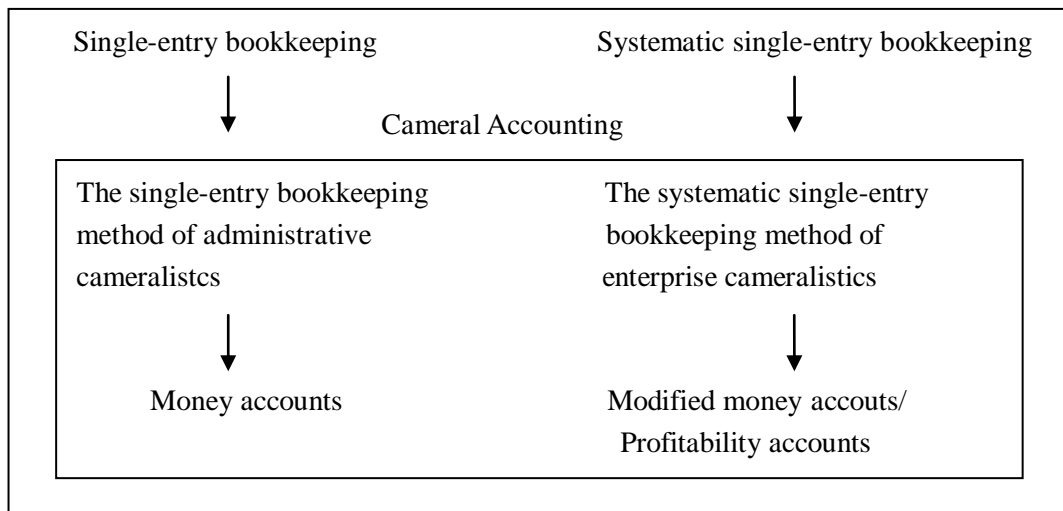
Single-entry bookkeeping

Systematic single-entry bookkeeping

Cameral Accounting

The single-entry bookkeeping method of administrative cameralistcs

Money accounts

The systematic single-entry bookkeeping method of enterprise cameralistics

Modified money accouts/ Profitability accounts